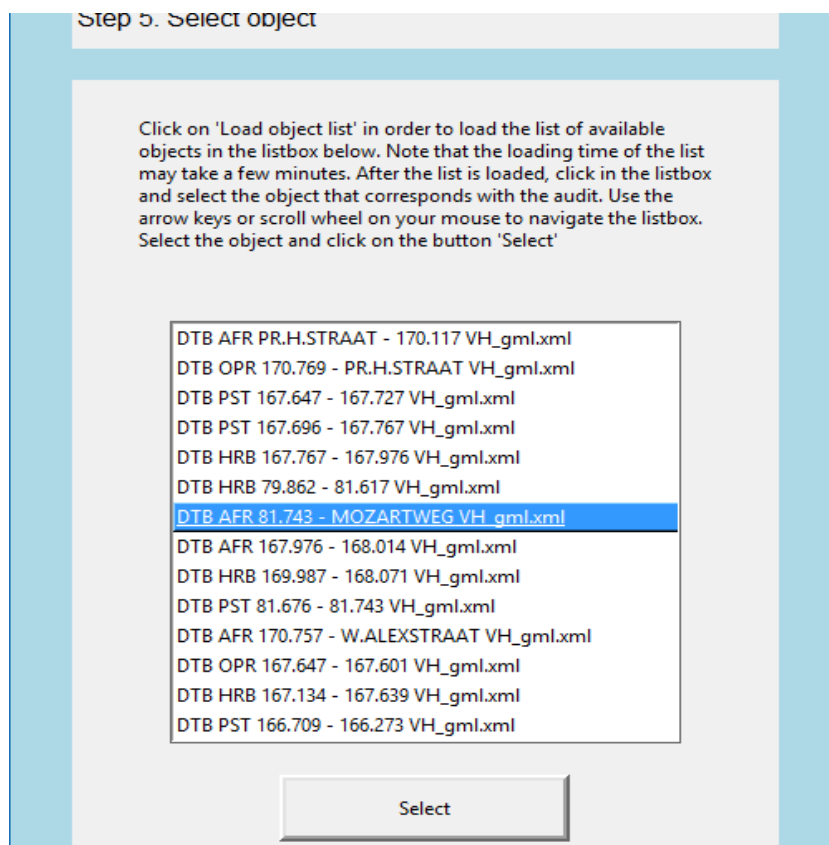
Step 5. Select object

Click on 'Load object list' in order to load the list of available objects in the listbox below. Note that the loading time of the list may take a few minutes. After the list is loaded, click in the listbox and select the object that corresponds with the audit. Use the arrow keys or scroll wheel on your mouse to navigate the listbox. Select the object and click on the button 'Select'

DTB AFR PR.H.STRAAT - 170.117 VH_gml.xml
DTB OPR 170.769 - PR.H.STRAAT VH_gml.xml
DTB PST 167.647 - 167.727 VH_gml.xml
DTB PST 167.696 - 167.767 VH_gml.xml
DTB HRB 167.767 - 167.976 VH_gml.xml
DTB HRB 79.862 - 81.617 VH_gml.xml
DTB AFR 81.743 - MOZARTWEG VH_gml.xml
DTB AFR 167.976 - 168.014 VH_gml.xml
DTB HRB 169.987 - 168.071 VH_gml.xml
DTB PST 81.676 - 81.743 VH_gml.xml
DTB AFR 170.757 - W.ALEXSTRAAT VH_gml.xml
DTB OPR 167.647 - 167.601 VH_gml.xml
DTB HRB 167.134 - 167.639 VH_gml.xml
DTB PST 166.709 - 166.273 VH_gml.xml

Select